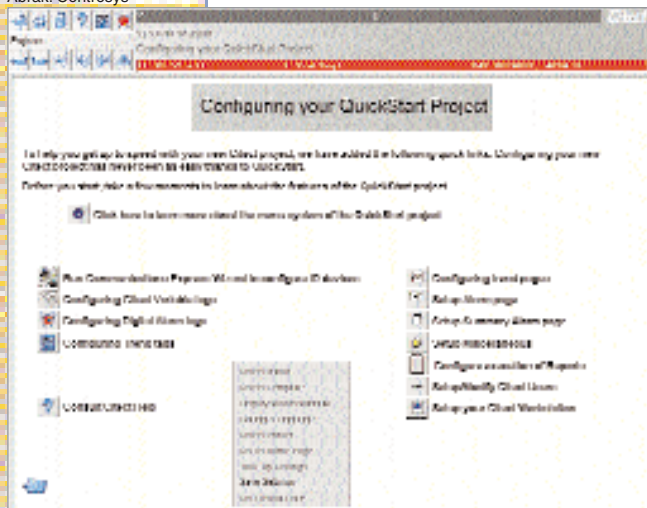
Abrakt Controsys

Popups

Configuring your QuickStart Project

Configuring your QuickStart Project

To help you get up to speed with your new Citect project, we have added the following quick links. Configuring your new Citect project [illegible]

Before you start, take a few moments to learn about the features of the QuickStart project

Click here to learn more about the menu system of the QuickStart project

Run Communications Express Wizard to configure IO devices
Configuring Citect Variable tags
Configuring Digital Alarm tags
Configuring Trend tags

Contact Citect Help

Configuring trend pages
Setup Alarm page
Setup Summary Alarm page
Setup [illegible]
Configure a number of Reports
Setup/Modify Citect Users
Setup your Citect Workstation

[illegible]
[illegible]
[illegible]
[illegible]
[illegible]
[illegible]
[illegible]
Alarm Setup
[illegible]